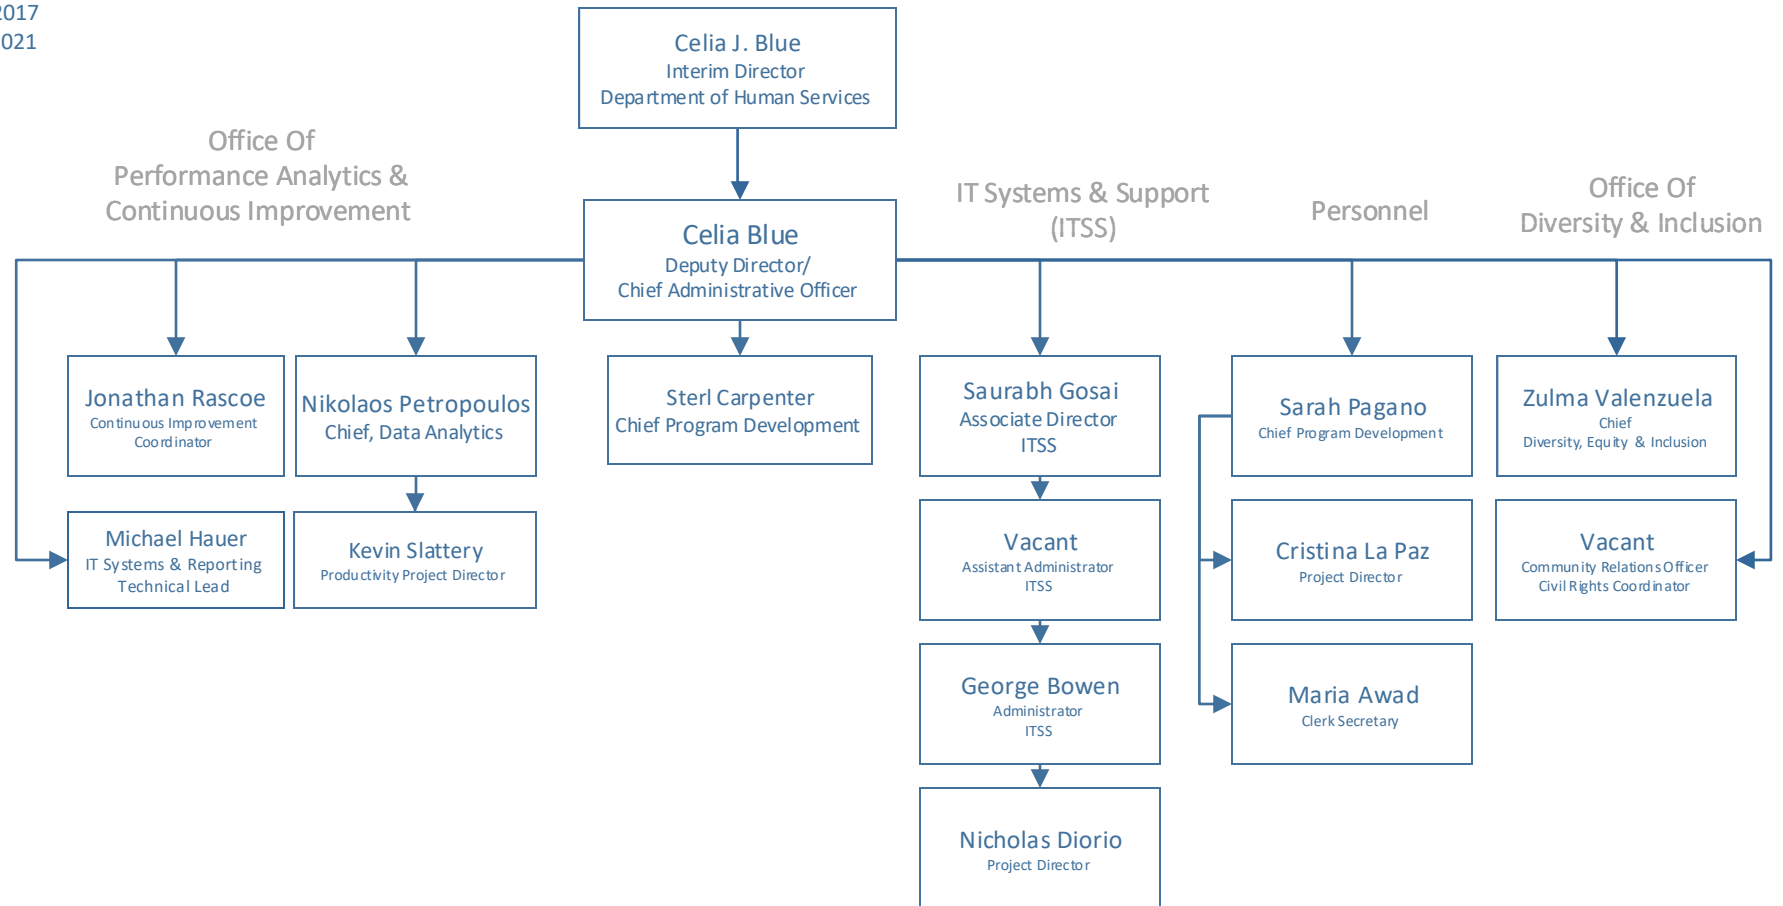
017
021

Celia J. Blue
Interim Director
Department of Human Services

Office Of
Performance Analytics &
Continuous Improvement

Celia Blue
Deputy Director/
Chief Administrative Officer

IT Systems & Support
(ITSS)

Personnel

Office Of
Diversity & Inclusion

Jonathan Rascoe
Continuous Improvement
Coordinator

Nikolaos Petropoulos
Chief, Data Analytics

Sterl Carpenter
Chief Program Development

Saurabh Gosai
Associate Director
ITSS

Sarah Pagano
Chief Program Development

Zulma Valenzuela
Chief
Diversity, Equity & Inclusion

Michael Hauer
IT Systems & Reporting
Technical Lead

Kevin Slattery
Productivity Project Director

Vacant
Assistant Administrator
ITSS

Cristina La Paz
Project Director

Vacant
Community Relations Officer
Civil Rights Coordinator

George Bowen
Administrator
ITSS

Maria Awad
Clerk Secretary

Nicholas Diorio
Project Director